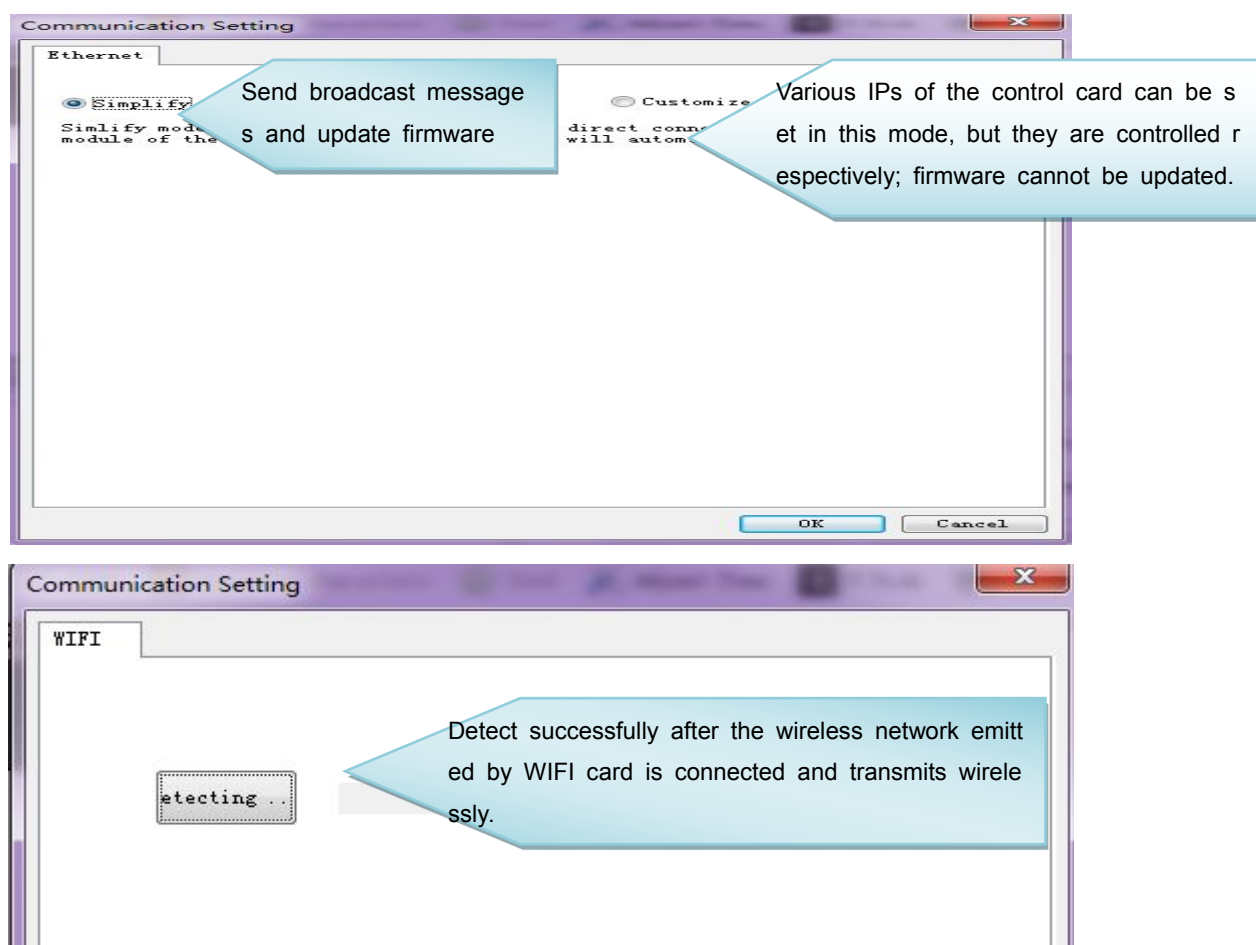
Communication Setting

Ethernet

Simplify

Send broadcast messages and update firmware

Customize

Simlify mod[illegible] module of the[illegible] direct conn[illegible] will autom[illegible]

Various IPs of the control card can be set in this mode, but they are controlled respectively; firmware cannot be updated.

OK

Cancel

Communication Setting

WIFI

etecting ..

Detect successfully after the wireless network emitted by WIFI card is connected and transmits wirelessly.